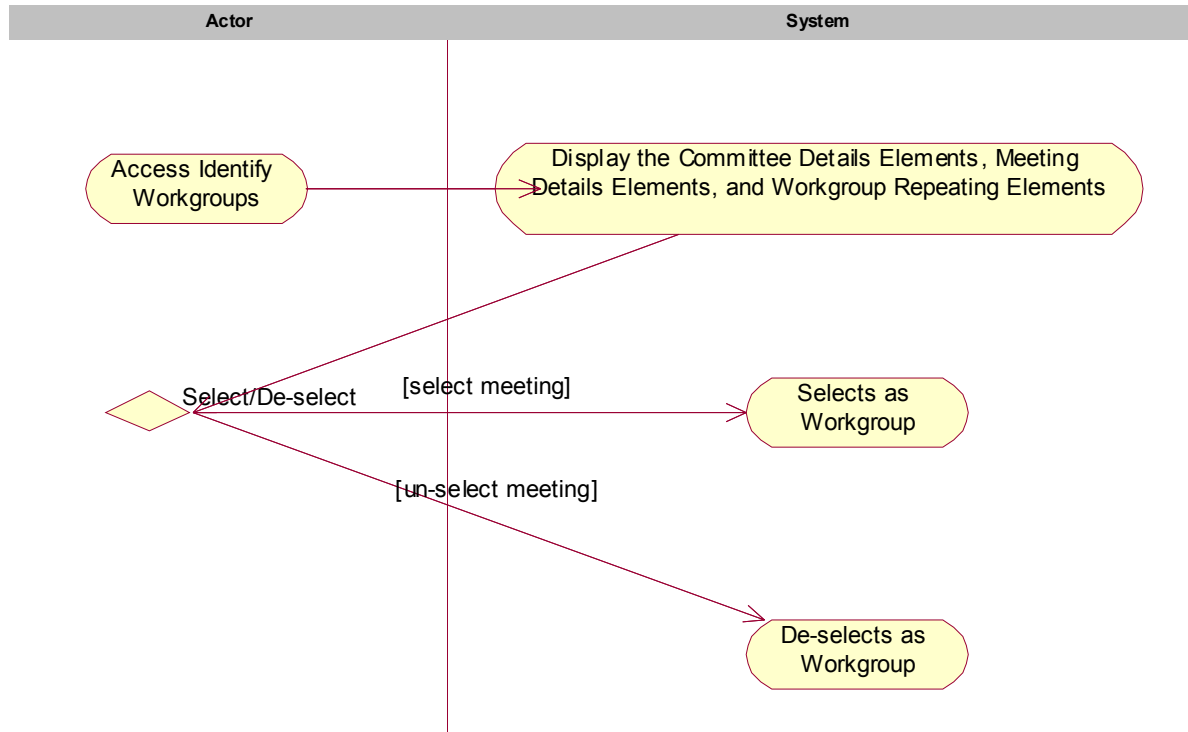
Actor

System

Access Identify Workgroups

Display the Committee Details Elements, Meeting Details Elements, and Workgroup Repeating Elements

Select/De-select

[select meeting]

Selects as Workgroup

[un-select meeting]

De-selects as Workgroup